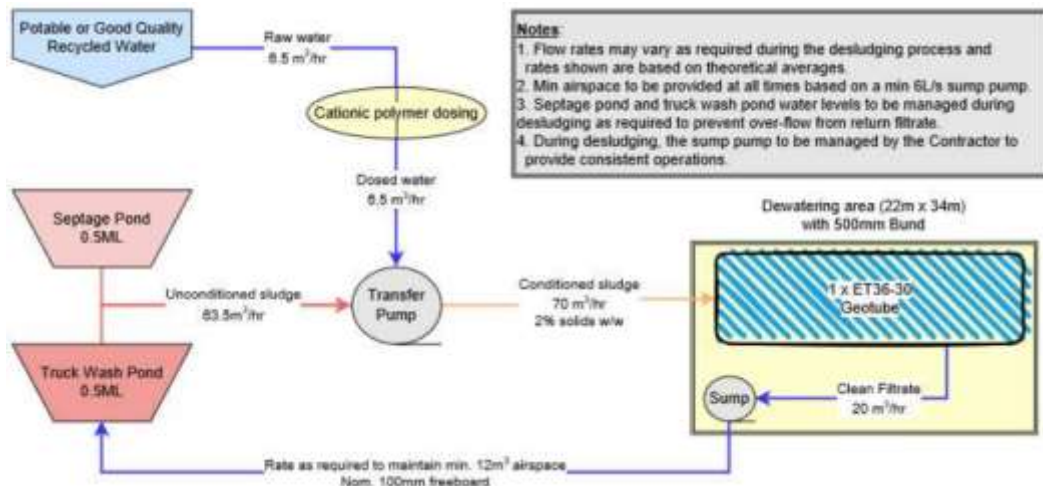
Potable or Good Quality Recycled Water

Raw water
6.5 $m^3$/hr

Cationic polymer dosing

Notes:
1. Flow rates may vary as required during the desludging process and rates shown are based on theoretical averages.
2. Min airspace to be provided at all times based on a min 6L/s sump pump.
3. Septage pond and truck wash pond water levels to be managed during desludging as required to prevent over-flow from return filtrate.
4. During desludging, the sump pump to be managed by the Contractor to provide consistent operations.

Dosed water
6.5 $m^3$/hr

Septage Pond
0.5ML

Dewatering area (22m x 34m)
with 500mm Bund

Unconditioned sludge
63.5$m^3$/hr

Transfer Pump

Conditioned sludge
70 $m^3$/hr
2% solids w/w

1 x ET36-30 Geotube

Truck Wash Pond
0.5ML

Sump

Clean Filtrate
20 $m^3$/hr

Rate as required to maintain min. 12$m^3$ airspace
Nom. 100mm freeboard